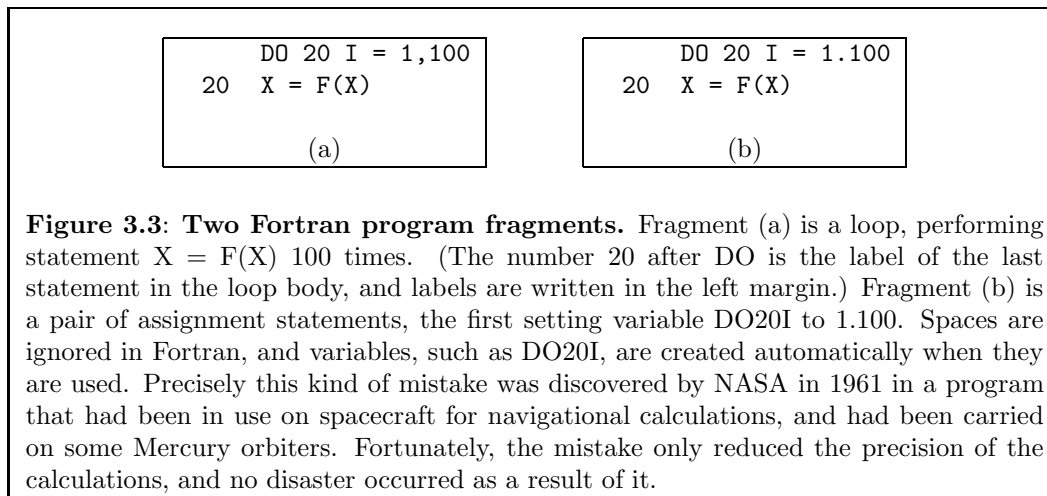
DO 20 I = 1,100
20 X = F(X)

(a)

DO 20 I = 1.100
20 X = F(X)

(b)

**Figure 3.3**: **Two Fortran program fragments.** Fragment (a) is a loop, performing statement X = F(X) 100 times. (The number 20 after DO is the label of the last statement in the loop body, and labels are written in the left margin.) Fragment (b) is a pair of assignment statements, the first setting variable DO20I to 1.100. Spaces are ignored in Fortran, and variables, such as DO20I, are created automatically when they are used. Precisely this kind of mistake was discovered by NASA in 1961 in a program that had been in use on spacecraft for navigational calculations, and had been carried on some Mercury orbiters. Fortunately, the mistake only reduced the precision of the calculations, and no disaster occurred as a result of it.